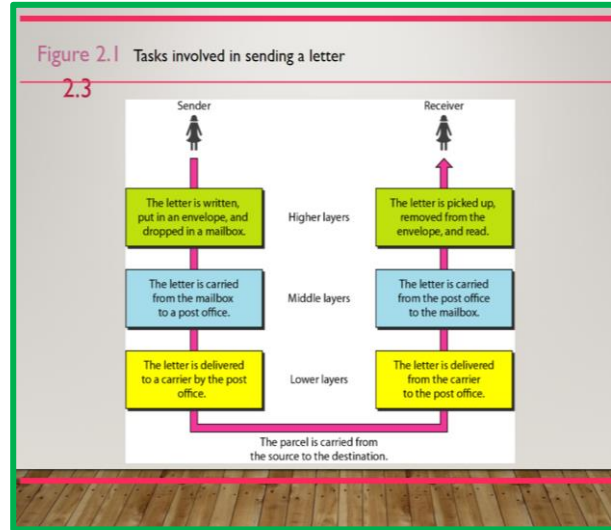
Figure 2.1 Tasks involved in sending a letter

2.3

Sender

Receiver

The letter is written, put in an envelope, and dropped in a mailbox.

Higher layers

The letter is picked up, removed from the envelope, and read.

The letter is carried from the mailbox to a post office.

Middle layers

The letter is carried from the post office to the mailbox.

The letter is delivered to a carrier by the post office.

Lower layers

The letter is delivered from the carrier to the post office.

The parcel is carried from the source to the destination.